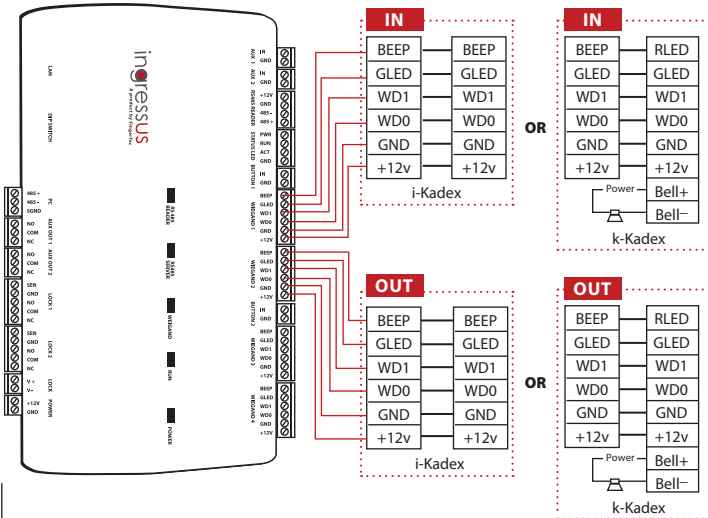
ingressus
A product by FingerTec

LAN

DIP SWITCH

485 +
485 -
SGND
PC

NO
COM
NC
AUX OUT 1

NO
COM
NC
AUX OUT 2

SEN
GND
NO
COM
NC
LOCK 1

SEN
GND
NO
COM
NC
LOCK 2

V +
V -
LOCK

+12V
GND
POWER

RS 485 READER

RS485 SERVER

WIEGAND

RUN

POWER

IN
GND
AUX 1

IN
GND
AUX 2

+12V
GND
485 -
485 +
RS485 READER

PWR
RUN
ACT
GND
STATUS LED

IN
GND
BUTTON 1

BEEP
GLED
WD1
WD0
GND
+12V
WIEGAND 1

BEEP
GLED
WD1
WD0
GND
+12V
WIEGAND 2

IN
GND
BUTTON 2

BEEP
GLED
WD1
WD0
GND
+12V
WIEGAND 3

BEEP
GLED
WD1
WD0
GND
+12V
WIEGAND 4

IN

| BEEP | BEEP |
|---|---|
| GLED | GLED |
| WD1 | WD1 |
| WD0 | WD0 |
| GND | GND |
| +12v | +12v |

i-Kadex

OR

IN

| BEEP | RLED |
|---|---|
| GLED | GLED |
| WD1 | WD1 |
| WD0 | WD0 |
| GND | GND |
| +12v | +12v |

Power
Bell+
Bell–

k-Kadex

OUT

| BEEP | BEEP |
|---|---|
| GLED | GLED |
| WD1 | WD1 |
| WD0 | WD0 |
| GND | GND |
| +12v | +12v |

i-Kadex

OR

OUT

| BEEP | RLED |
|---|---|
| GLED | GLED |
| WD1 | WD1 |
| WD0 | WD0 |
| GND | GND |
| +12v | +12v |

Power
Bell+
Bell–

k-Kadex